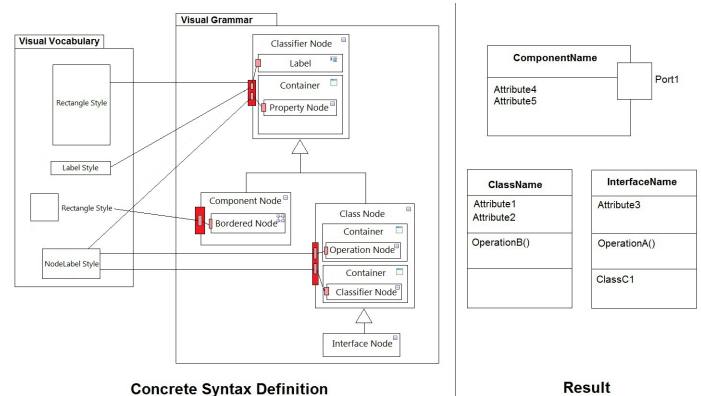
Visual Vocabulary

Rectangle Style

Label Style

Rectangle Style

NodeLabel Style

Visual Grammar

Classifier Node

Label

Container

Property Node

Component Node

Bordered Node

Class Node

Container

Operation Node

Container

Classifier Node

Interface Node

Concrete Syntax Definition

ComponentName

Attribute4
Attribute5

Port1

ClassName

Attribute1
Attribute2

OperationB()

InterfaceName

Attribute3

OperationA()

ClassC1

Result